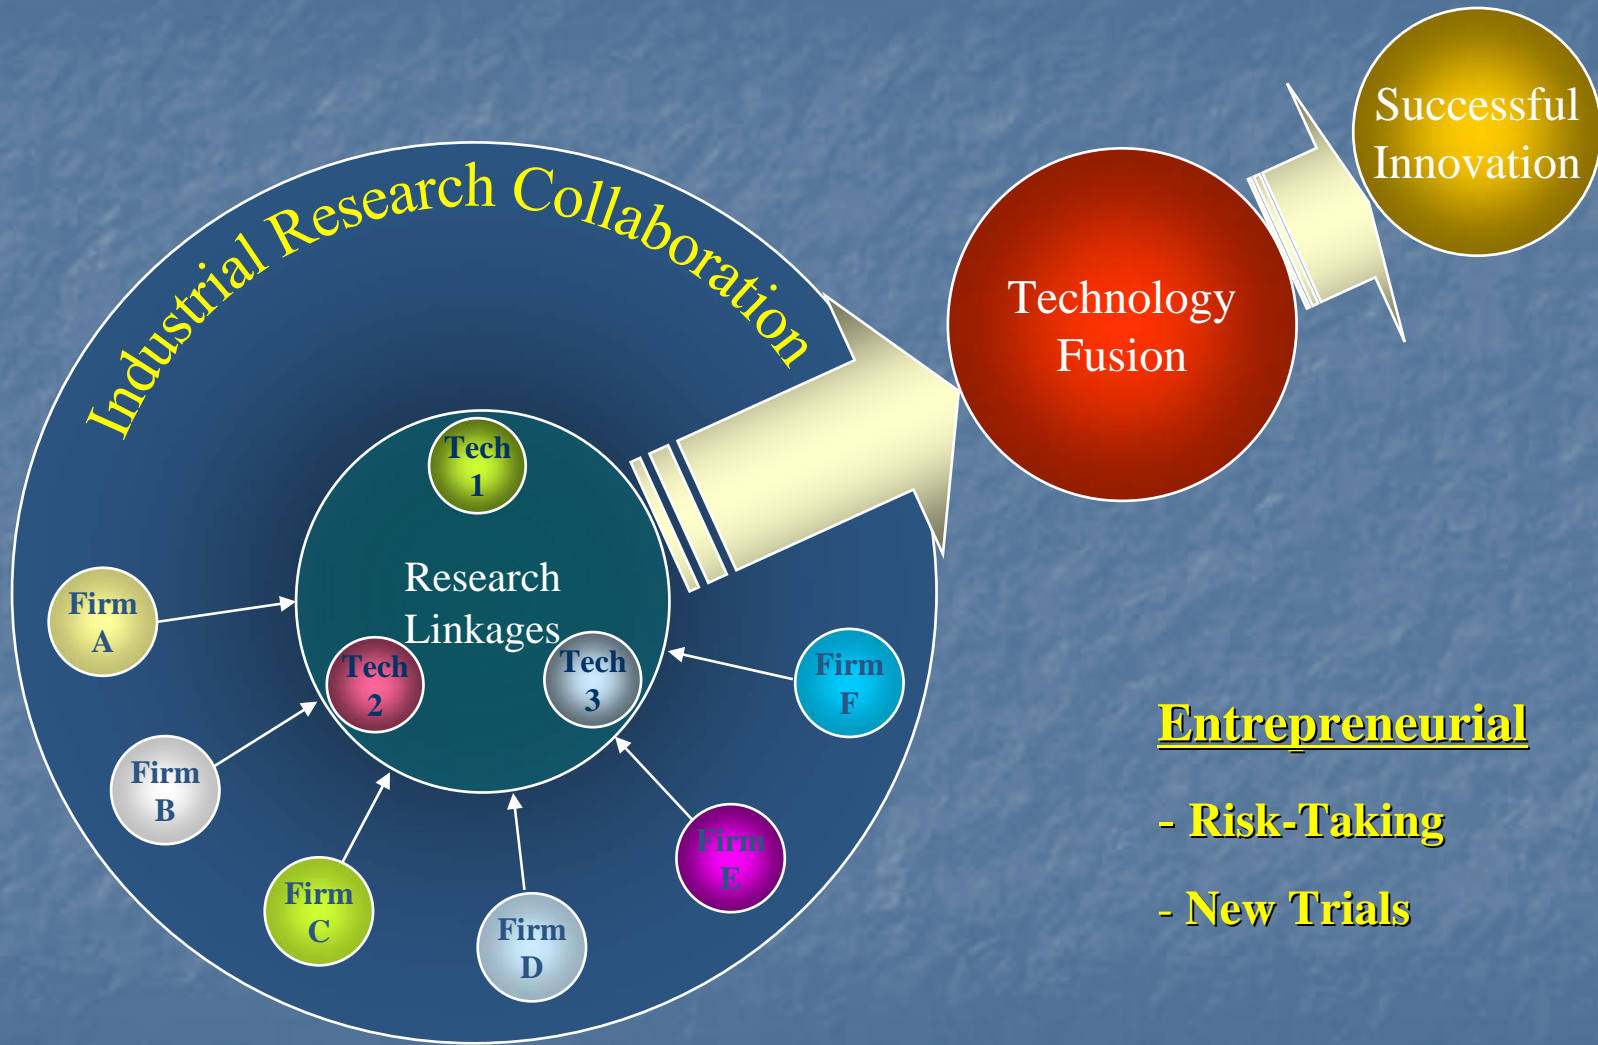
Industrial Research Collaboration

Tech 1

Research Linkages

Tech 2

Tech 3

Firm A

Firm B

Firm C

Firm D

Firm E

Firm F

Technology Fusion

Successful Innovation

Entrepreneurial

- Risk-Taking

- New Trials